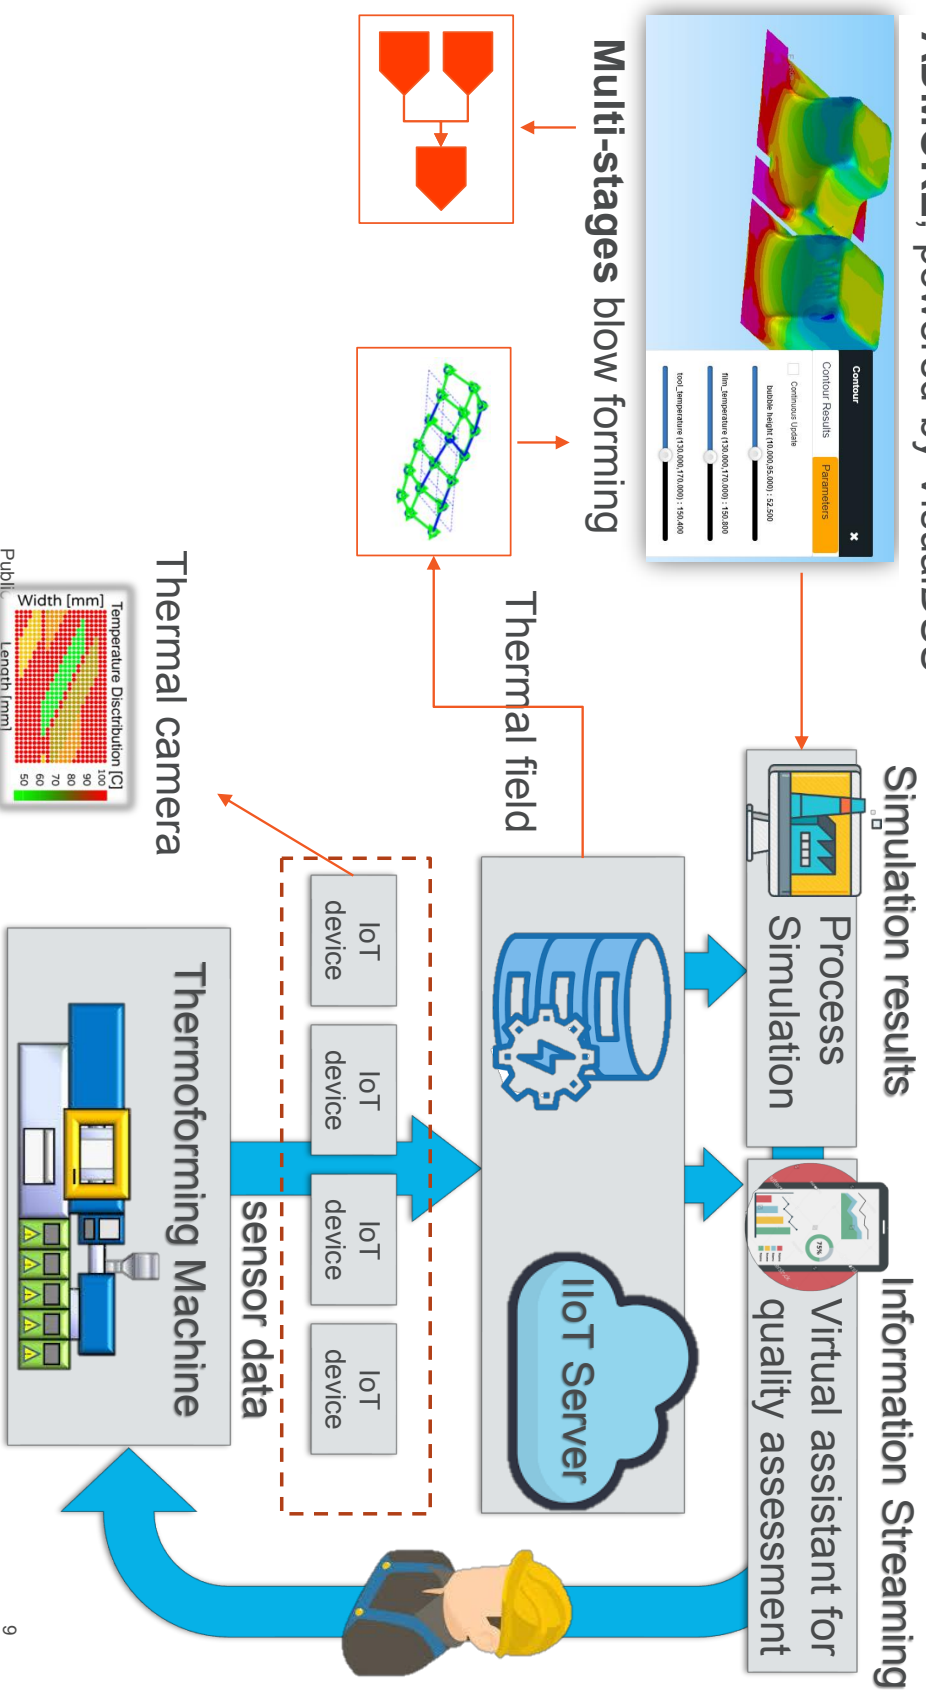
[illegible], powered by VisualDoc

Contour
Contour Results
Parameters
Continuous Update
bubble height (10.000,95.000) : 52.500
film_temperature (130.000,170.000) : 150.800
tool_temperature (130.000,170.000) : 150.400

Multi-stages blow forming

Thermal field

Thermal camera

Temperature Distribution [C]
Width [mm]
Length [mm]
100
90
80
70
60
50

Publi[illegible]

Simulation results

Process Simulation

Information Streaming

Virtual assistant for quality assessment

IIoT Server

IoT device
IoT device
IoT device
IoT device

sensor data

Thermoforming Machine

9